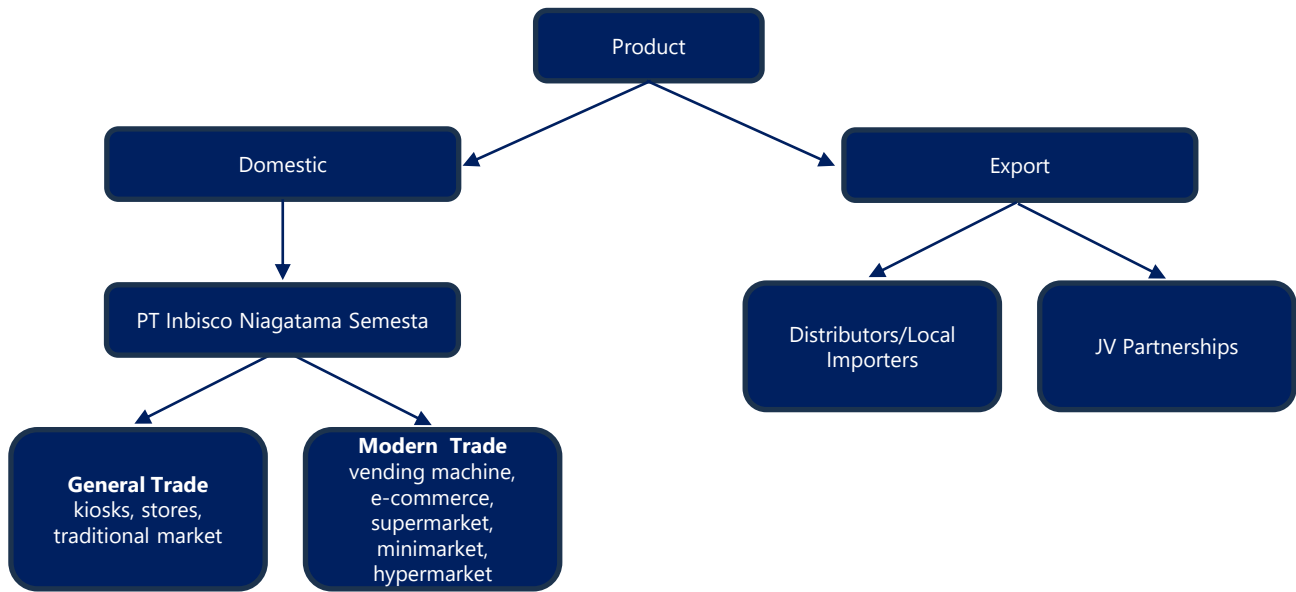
Product

Domestic

Export

PT Inbisco Niagatama Semesta

Distributors/Local Importers

JV Partnerships

**General Trade**
kiosks, stores, traditional market

**Modern Trade**
vending machine, e-commerce, supermarket, minimarket, hypermarket